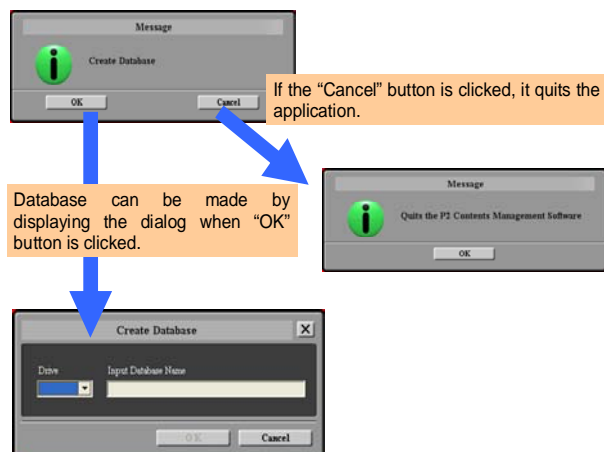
Message

Create Database

OK

Cancel

If the "Cancel" button is clicked, it quits the application.

Message

Quits the P2 Contents Management Software

OK

Database can be made by displaying the dialog when "OK" button is clicked.

Create Database

Drive

Input Database Name

OK

Cancel